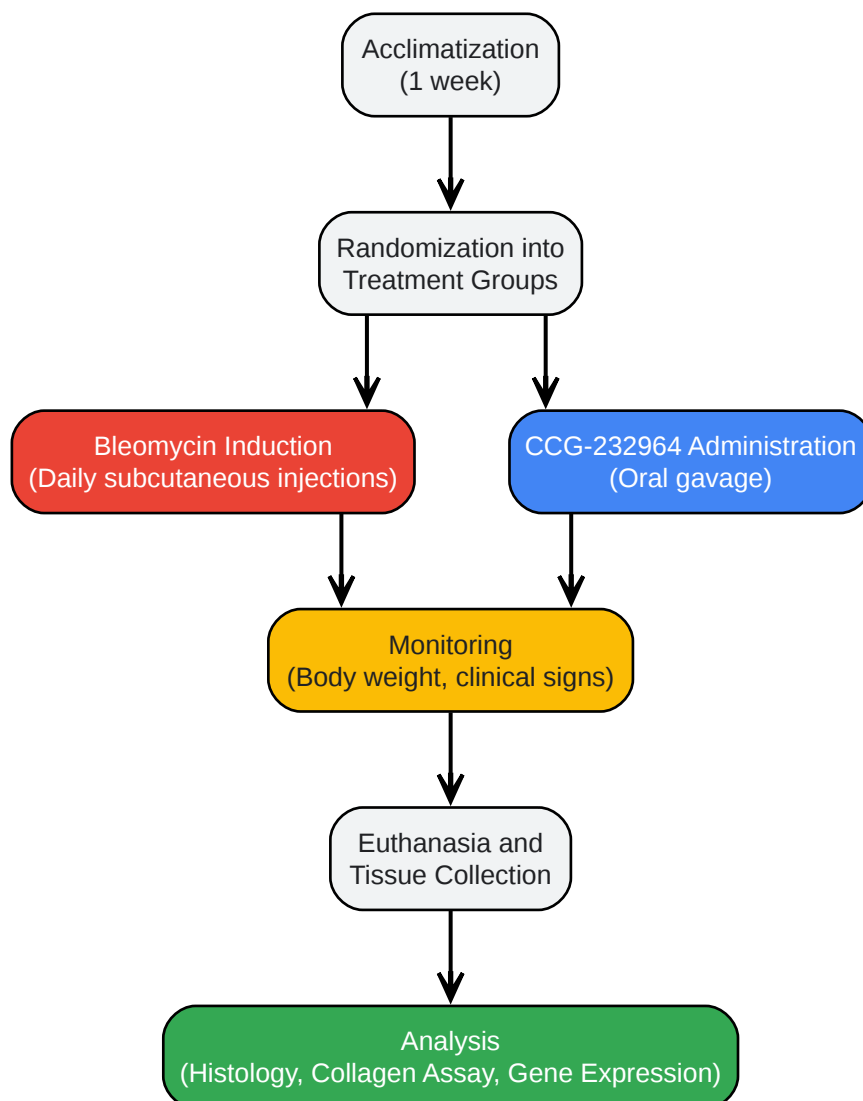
Acclimatization
(1 week)

Randomization into
Treatment Groups

Bleomycin Induction
(Daily subcutaneous injections)

CCG-232964 Administration
(Oral gavage)

Monitoring
(Body weight, clinical signs)

Euthanasia and
Tissue Collection

Analysis
(Histology, Collagen Assay, Gene Expression)